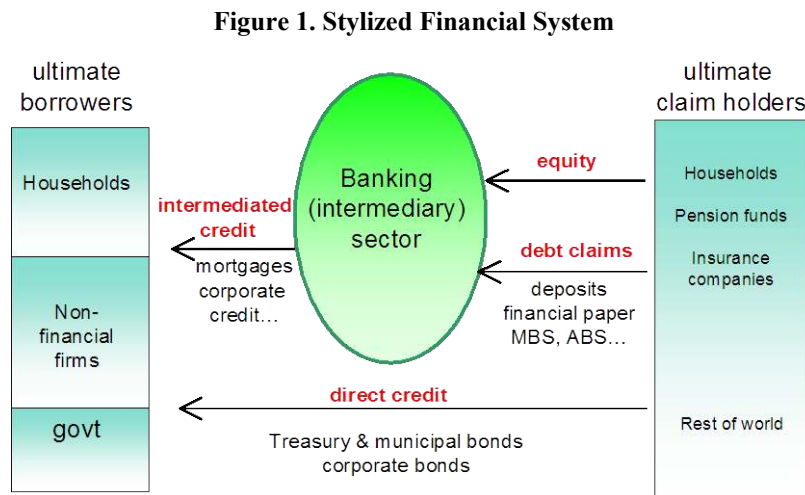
Figure 1. Stylized Financial System

ultimate borrowers

Households

Non-financial firms

govt

intermediated credit

mortgages corporate credit…

Banking (intermediary) sector

equity

debt claims

deposits financial paper MBS, ABS…

direct credit

Treasury & municipal bonds corporate bonds

ultimate claim holders

Households

Pension funds

Insurance companies

Rest of world